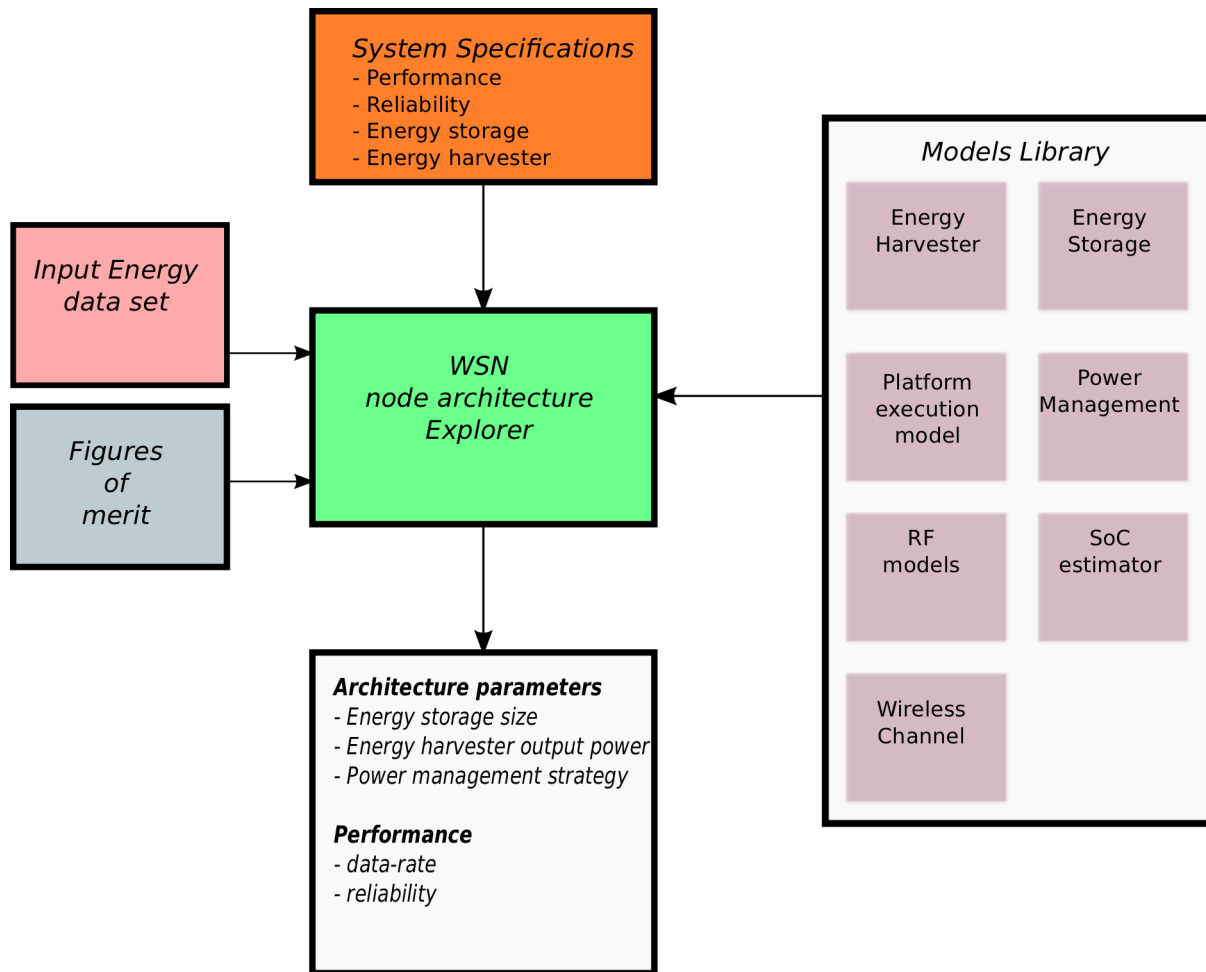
System Specifications
- Performance
- Reliability
- Energy storage
- Energy harvester

Input Energy data set

Figures of merit

WSN node architecture Explorer

Models Library

Energy Harvester

Energy Storage

Platform execution model

Power Management

RF models

SoC estimator

Wireless Channel

Architecture parameters
- Energy storage size
- Energy harvester output power
- Power management strategy

Performance
- data-rate
- reliability